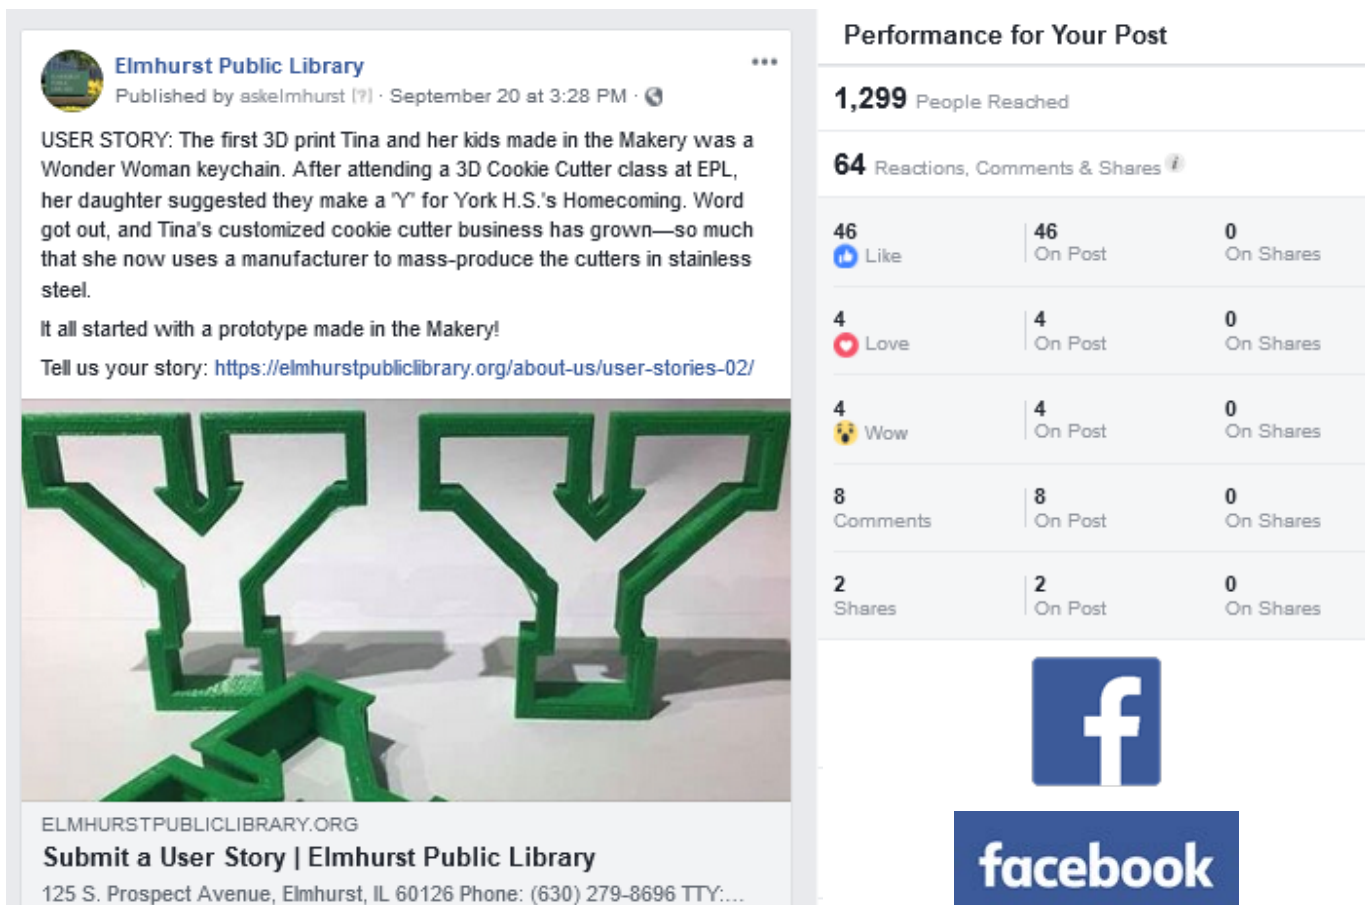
Elmhurst Public Library
Published by askelmhurst [?] · September 20 at 3:28 PM ·

USER STORY: The first 3D print Tina and her kids made in the Makery was a Wonder Woman keychain. After attending a 3D Cookie Cutter class at EPL, her daughter suggested they make a 'Y' for York H.S.'s Homecoming. Word got out, and Tina's customized cookie cutter business has grown—so much that she now uses a manufacturer to mass-produce the cutters in stainless steel.

It all started with a prototype made in the Makery!

Tell us your story: https://elmhurstpubliclibrary.org/about-us/user-stories-02/

ELMHURSTPUBLICLIBRARY.ORG
Submit a User Story | Elmhurst Public Library
125 S. Prospect Avenue, Elmhurst, IL 60126 Phone: (630) 279-8696 TTY:...

Performance for Your Post

1,299 People Reached

64 Reactions, Comments & Shares

| | | |
|---|---|---|
| 46 Like | 46 On Post | 0 On Shares |
| 4 Love | 4 On Post | 0 On Shares |
| 4 Wow | 4 On Post | 0 On Shares |
| 8 Comments | 8 On Post | 0 On Shares |
| 2 Shares | 2 On Post | 0 On Shares |

f

facebook